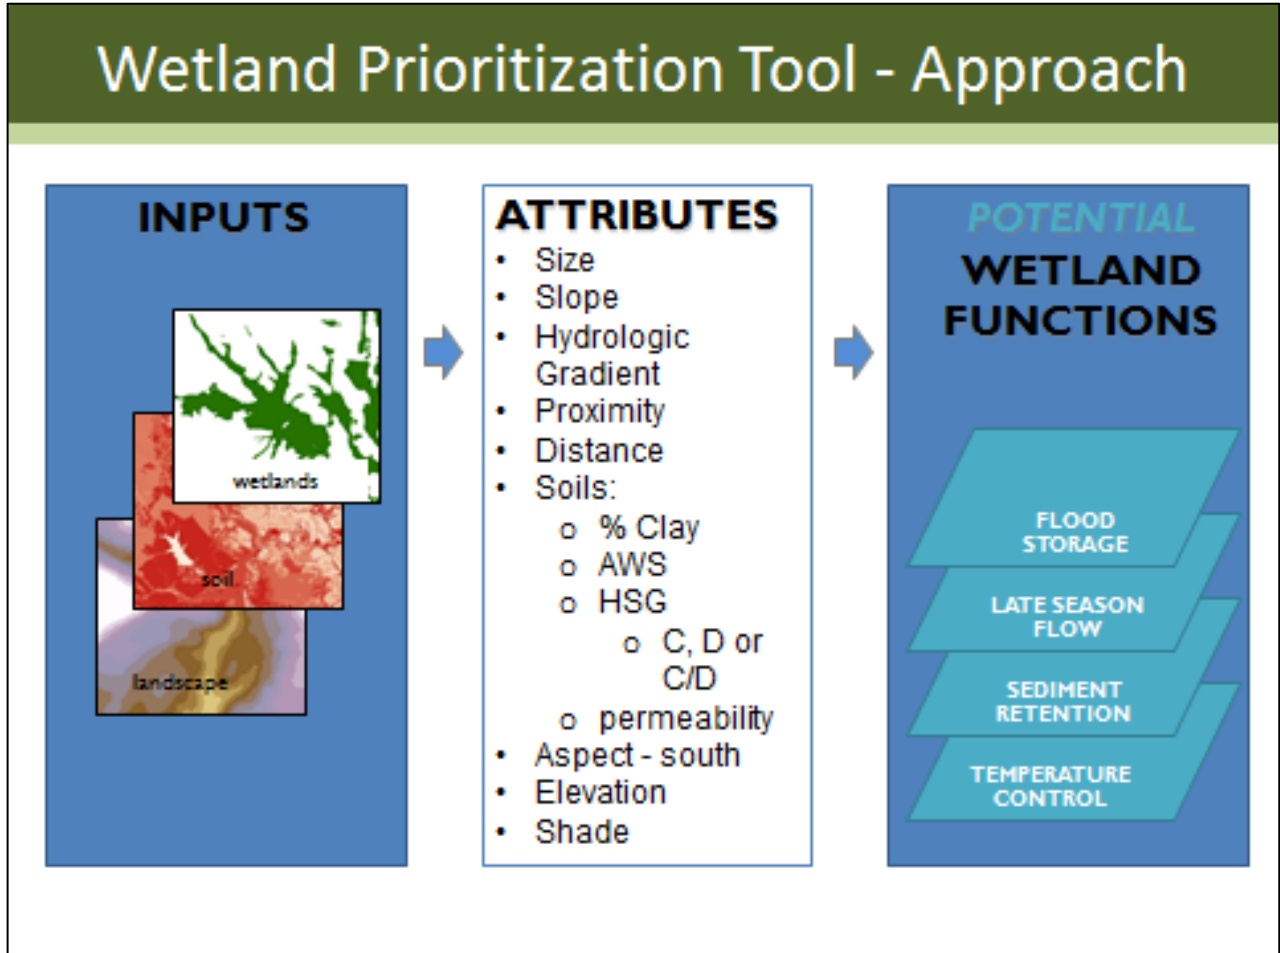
Wetland Prioritization Tool - Approach

INPUTS

wetlands

soil

landscape

ATTRIBUTES

- Size
- Slope
- Hydrologic Gradient
- Proximity
- Distance
- Soils:
  - o % Clay
  - o AWS
  - o HSG
    - o C, D or C/D
  - o permeability
- Aspect - south
- Elevation
- Shade

POTENTIAL WETLAND FUNCTIONS

FLOOD STORAGE

LATE SEASON FLOW

SEDIMENT RETENTION

TEMPERATURE CONTROL